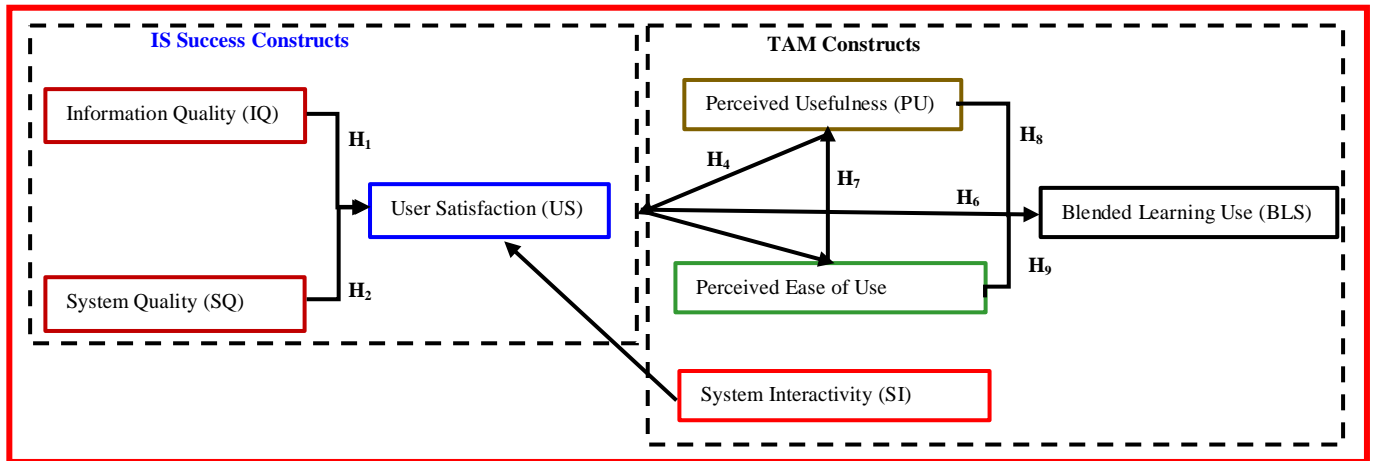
IS Success Constructs

Information Quality (IQ)

$H_1$

User Satisfaction (US)

System Quality (SQ)

$H_2$

TAM Constructs

Perceived Usefulness (PU)

$H_8$

$H_4$

$H_7$

$H_6$

Blended Learning Use (BLS)

$H_9$

Perceived Ease of Use

System Interactivity (SI)